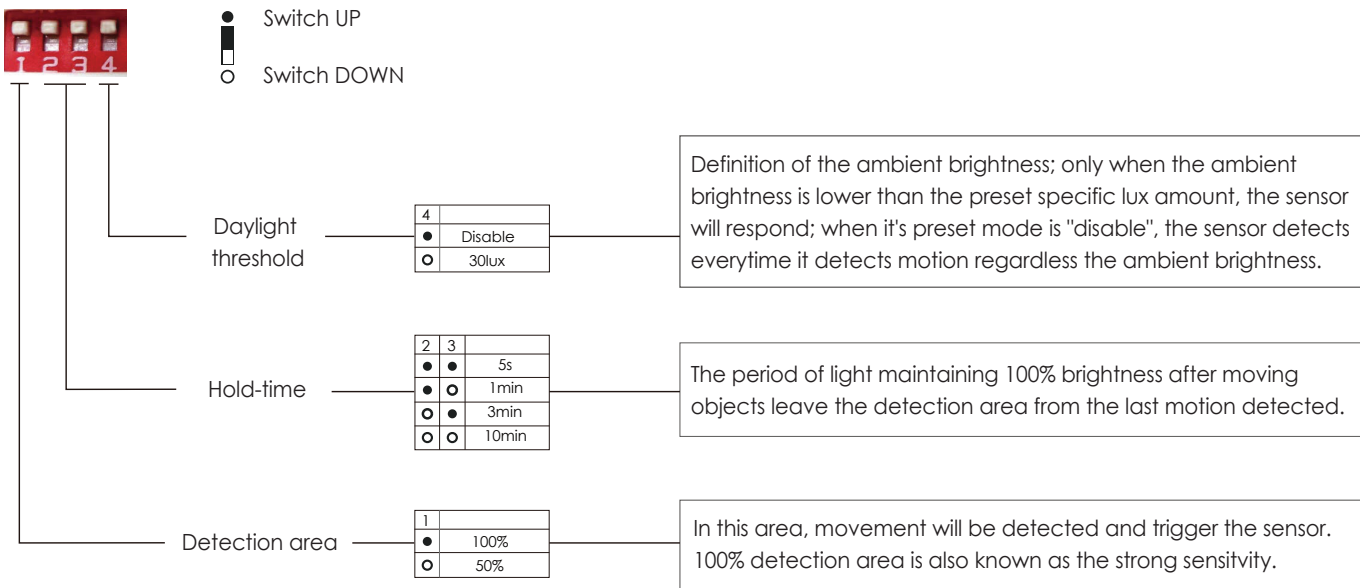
1 2 3 4

● Switch UP

○ Switch DOWN

Daylight threshold

| 4 | |
|---|---|
| ● | Disable |
| ○ | 30lux |

Definition of the ambient brightness; only when the ambient brightness is lower than the preset specific lux amount, the sensor will respond; when it's preset mode is "disable", the sensor detects everytime it detects motion regardless the ambient brightness.

Hold-time

| 2 | 3 | |
|---|---|---|
| ● | ● | 5s |
| ● | ○ | 1min |
| ○ | ● | 3min |
| ○ | ○ | 10min |

The period of light maintaining 100% brightness after moving objects leave the detection area from the last motion detected.

Detection area

| 1 | |
|---|---|
| ● | 100% |
| ○ | 50% |

In this area, movement will be detected and trigger the sensor. 100% detection area is also known as the strong sensitvity.